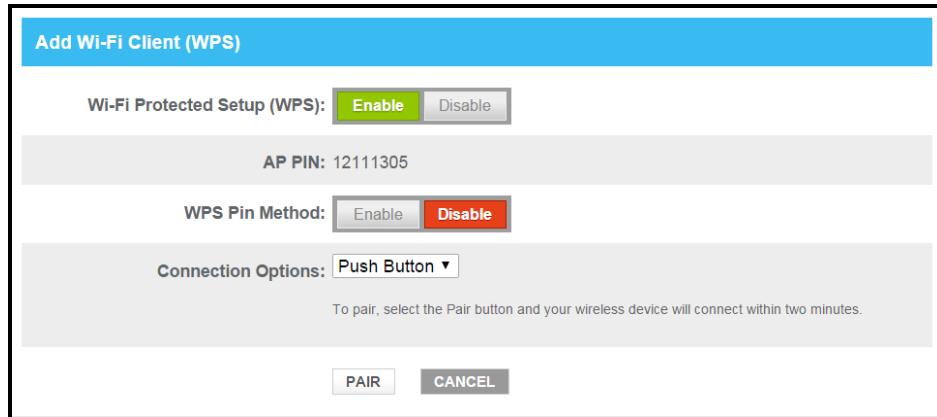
Add Wi-Fi Client (WPS)

Wi-Fi Protected Setup (WPS): Enable Disable

AP PIN: 12111305

WPS Pin Method: Enable Disable

Connection Options: Push Button ▼

To pair, select the Pair button and your wireless device will connect within two minutes.

PAIR CANCEL